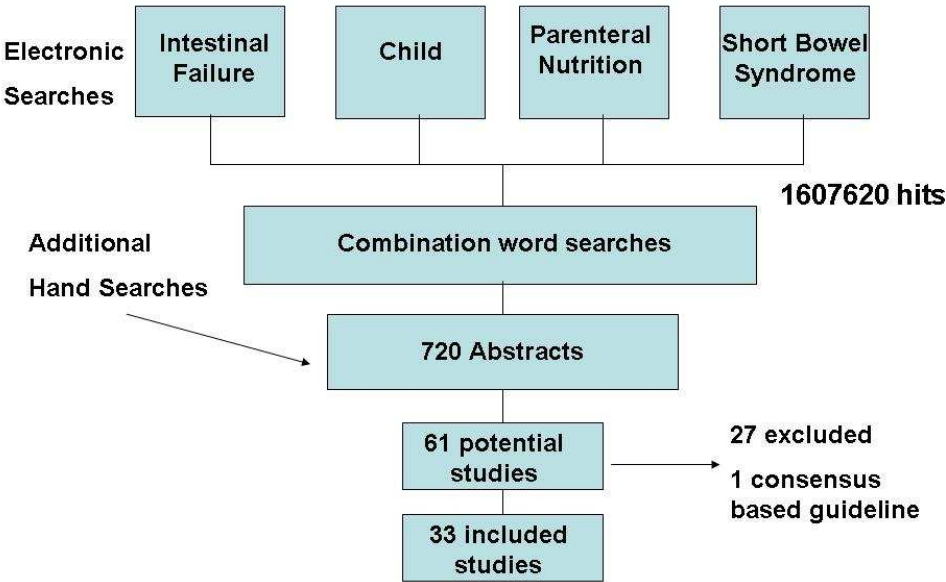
Electronic Searches

Intestinal Failure

Child

Parenteral Nutrition

Short Bowel Syndrome

1607620 hits

Additional Hand Searches

Combination word searches

720 Abstracts

61 potential studies

27 excluded

1 consensus based guideline

33 included studies